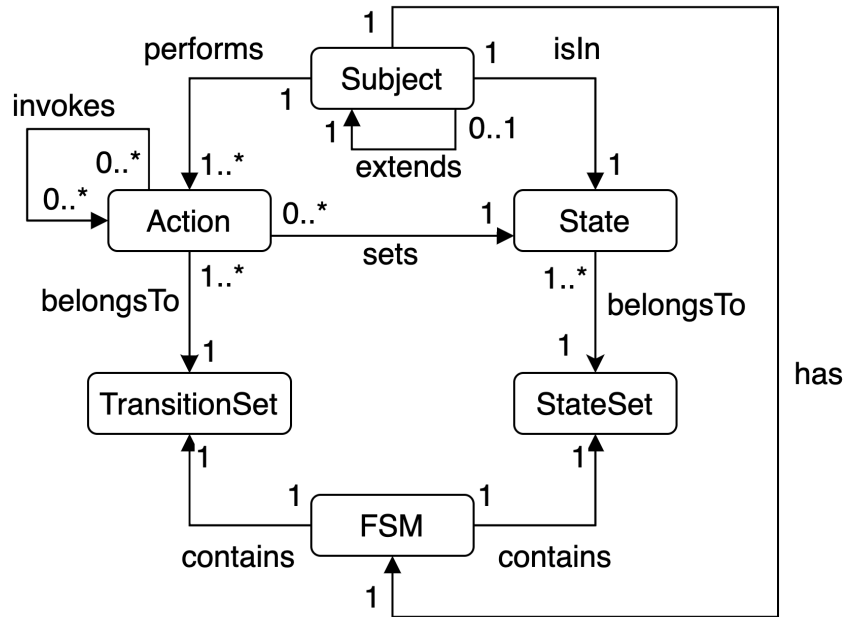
1

performs

1

isIn

Subject

1

invokes

1

0..1

0..*

1..*

extends

1

0..*

Action

0..*

1

State

sets

1..*

1..*

belongsTo

belongsTo

1

1

has

TransitionSet

StateSet

1

1

1

1

FSM

contains

contains

1